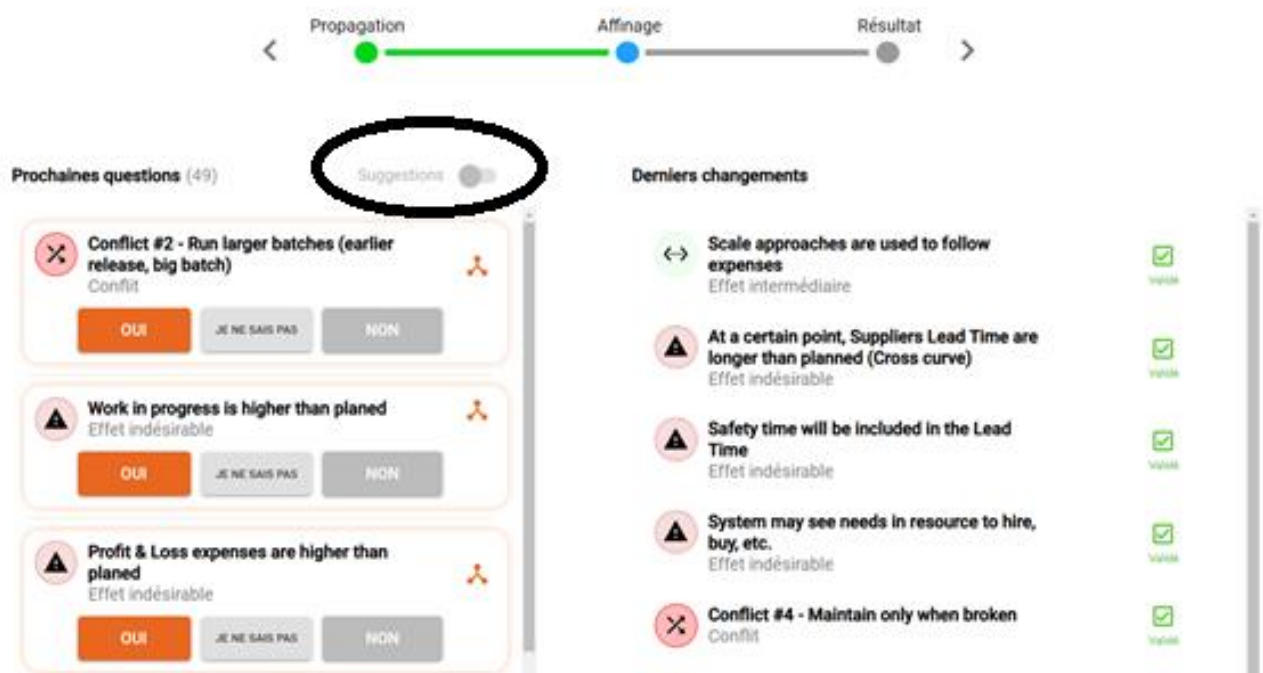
Propagation Affinage Résultat

Prochaines questions (49)

Suggestions

Conflict #2 - Run larger batches (earlier release, big batch)
Conflit

OUI JE NE SAIS PAS NON

Work in progress is higher than planed
Effet indésirable

OUI JE NE SAIS PAS NON

Profit & Loss expenses are higher than planed
Effet indésirable

OUI JE NE SAIS PAS NON

Derniers changements

Scale approaches are used to follow expenses
Effet intermédiaire
Validé

At a certain point, Suppliers Lead Time are longer than planned (Cross curve)
Effet indésirable
Validé

Safety time will be included in the Lead Time
Effet indésirable
Validé

System may see needs in resource to hire, buy, etc.
Effet indésirable
Validé

Conflict #4 - Maintain only when broken
Conflit
Validé